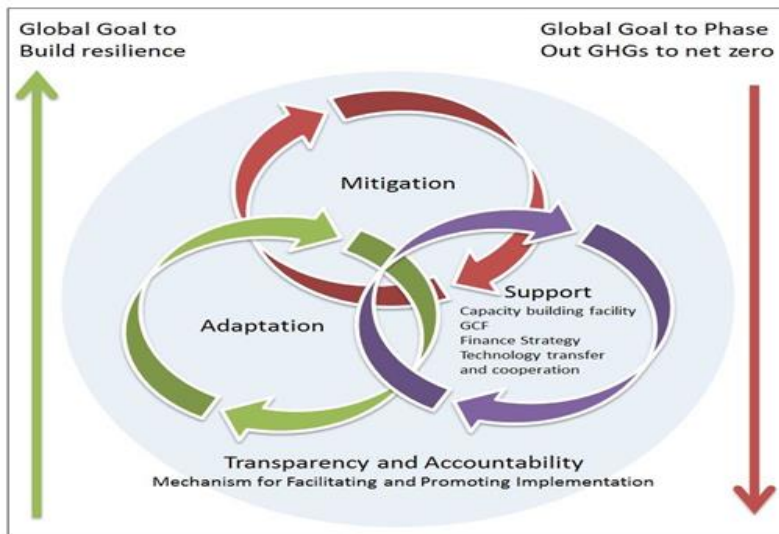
Global Goal to Build resilience

Global Goal to Phase Out GHGs to net zero

Mitigation

Adaptation

Support
Capacity building facility
GCF
Finance Strategy
Technology transfer and cooperation

Transparency and Accountability
Mechanism for Facilitating and Promoting Implementation